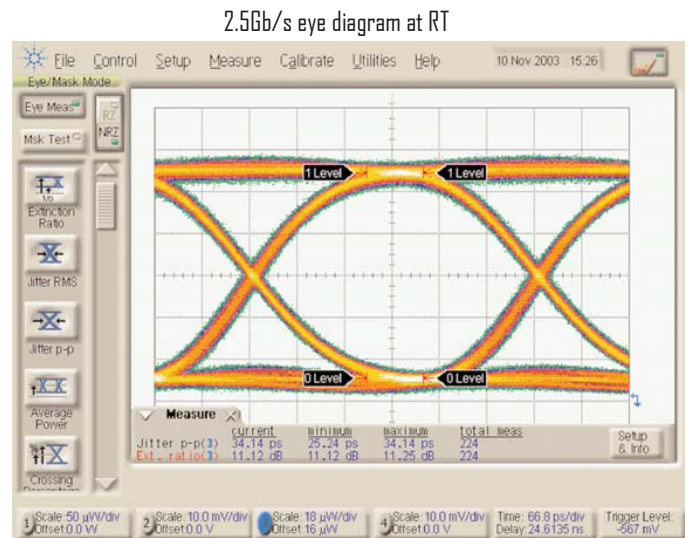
2.5Gb/s eye diagram at RT

File Control Setup Measure Calibrate Utilities Help 10 Nov 2003 15:26

Eye/Mask Mode

Eye Meas

RZ

NRZ

Msk Test

Extinction Ratio

Jitter RMS

Jitter p-p

Average Power

Crossing Percentage

1 Level

1 Level

0 Level

0 Level

Measure

| | current | minimum | maximum | total meas |
|---|---|---|---|---|
| Jitter p-p(3) | 34.14 ps | 25.24 ps | 34.14 ps | 224 |
| Ext. ratio(3) | 11.12 dB | 11.12 dB | 11.25 dB | 224 |

Setup & Info

1 Scale: 50 μW/div Offset 0.0 W

2 Scale: 10.0 mV/div Offset 0.0 V

3 Scale: 18 μW/div Offset 16 μW

4 Scale: 10.0 mV/div Offset 0.0 V

Time: 66.8 ps/div Delay: 24.6135 ns

Trigger Level: -567 mV